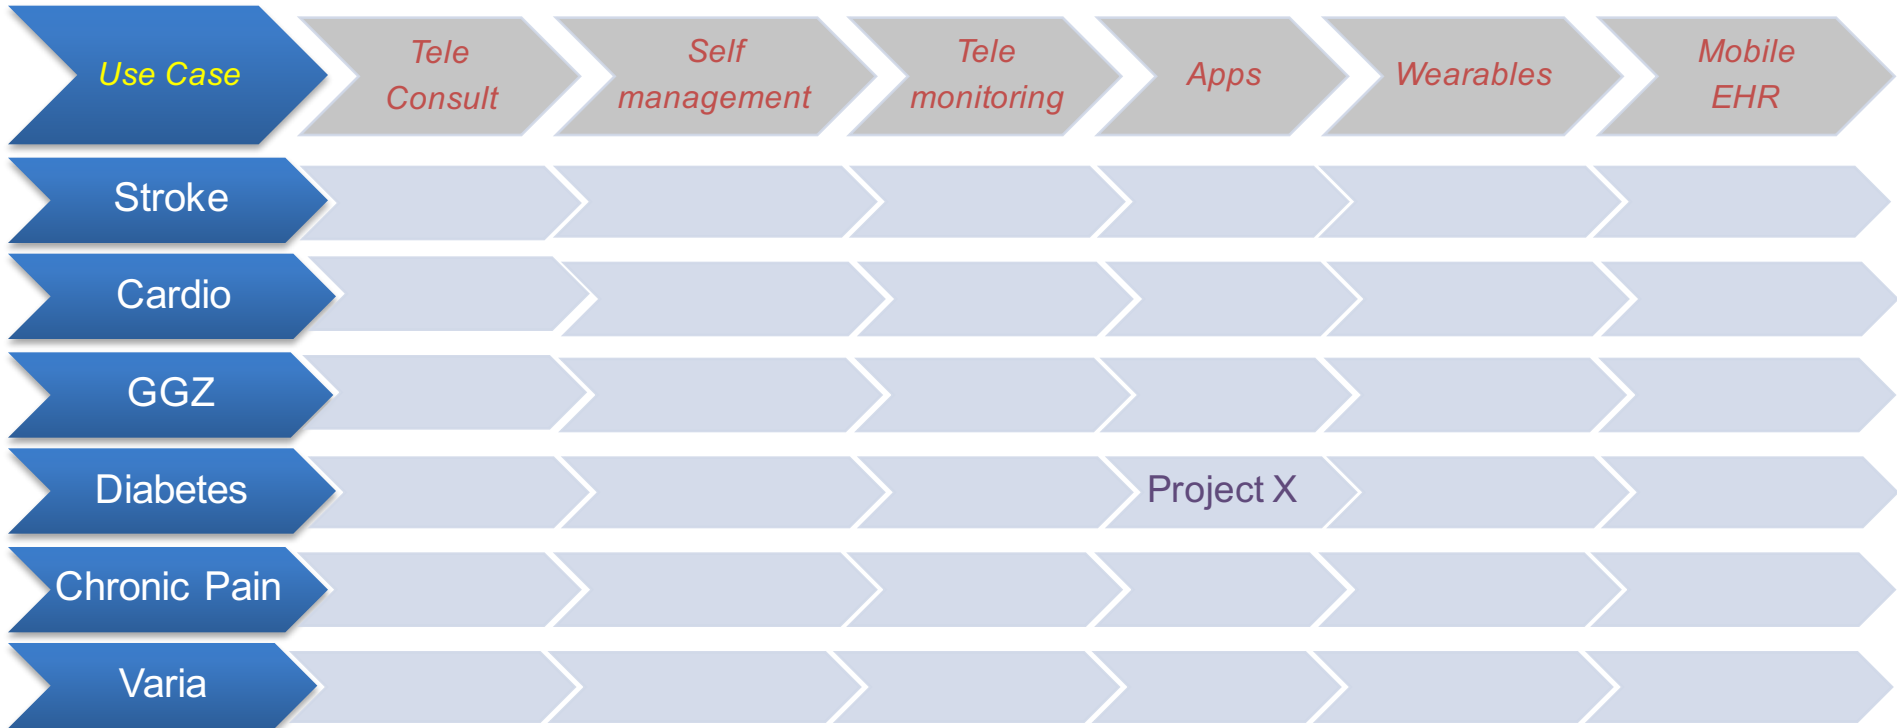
| Use Case | Tele Consult | Self management | Tele monitoring | Apps | Wearables | Mobile EHR |
|---|---|---|---|---|---|---|
| Stroke | | | | | | |
| Cardio | | | | | | |
| GGZ | | | | | | |
| Diabetes | | | | Project X | | |
| Chronic Pain | | | | | | |
| Varia | | | | | | |